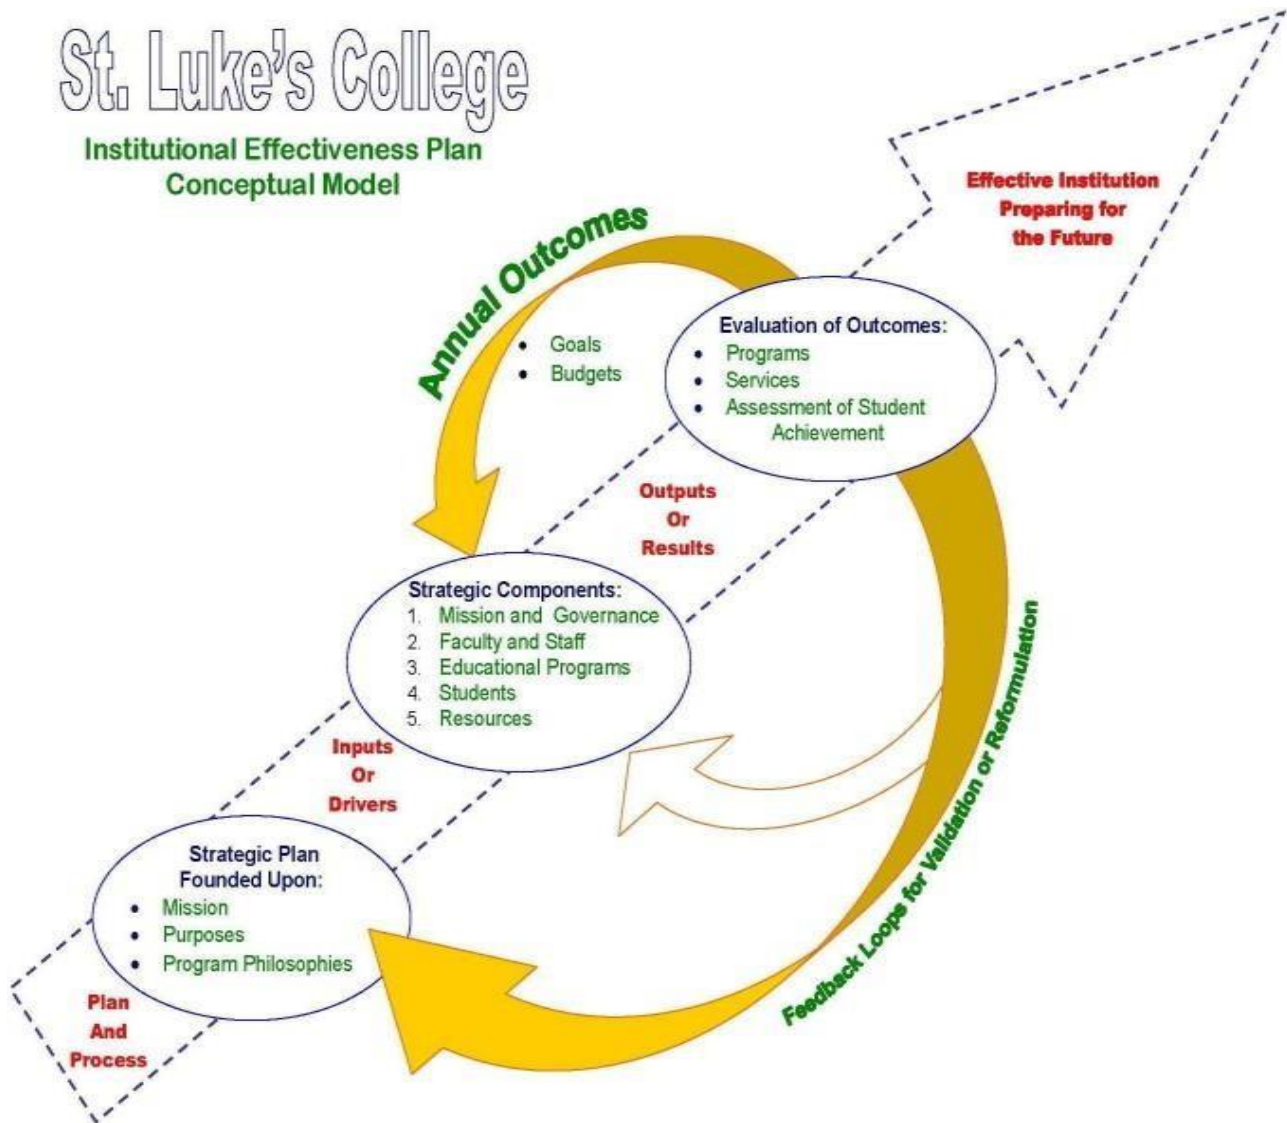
St. Luke's College

Institutional Effectiveness Plan
Conceptual Model

Effective Institution
Preparing for
the Future

Annual Outcomes

• Goals
• Budgets

Evaluation of Outcomes:
• Programs
• Services
• Assessment of Student Achievement

Outputs
Or
Results

Strategic Components:
1. Mission and Governance
2. Faculty and Staff
3. Educational Programs
4. Students
5. Resources

Inputs
Or
Drivers

Strategic Plan
Founded Upon:
• Mission
• Purposes
• Program Philosophies

Plan
And
Process

Feedback Loops for Validation or Reformulation